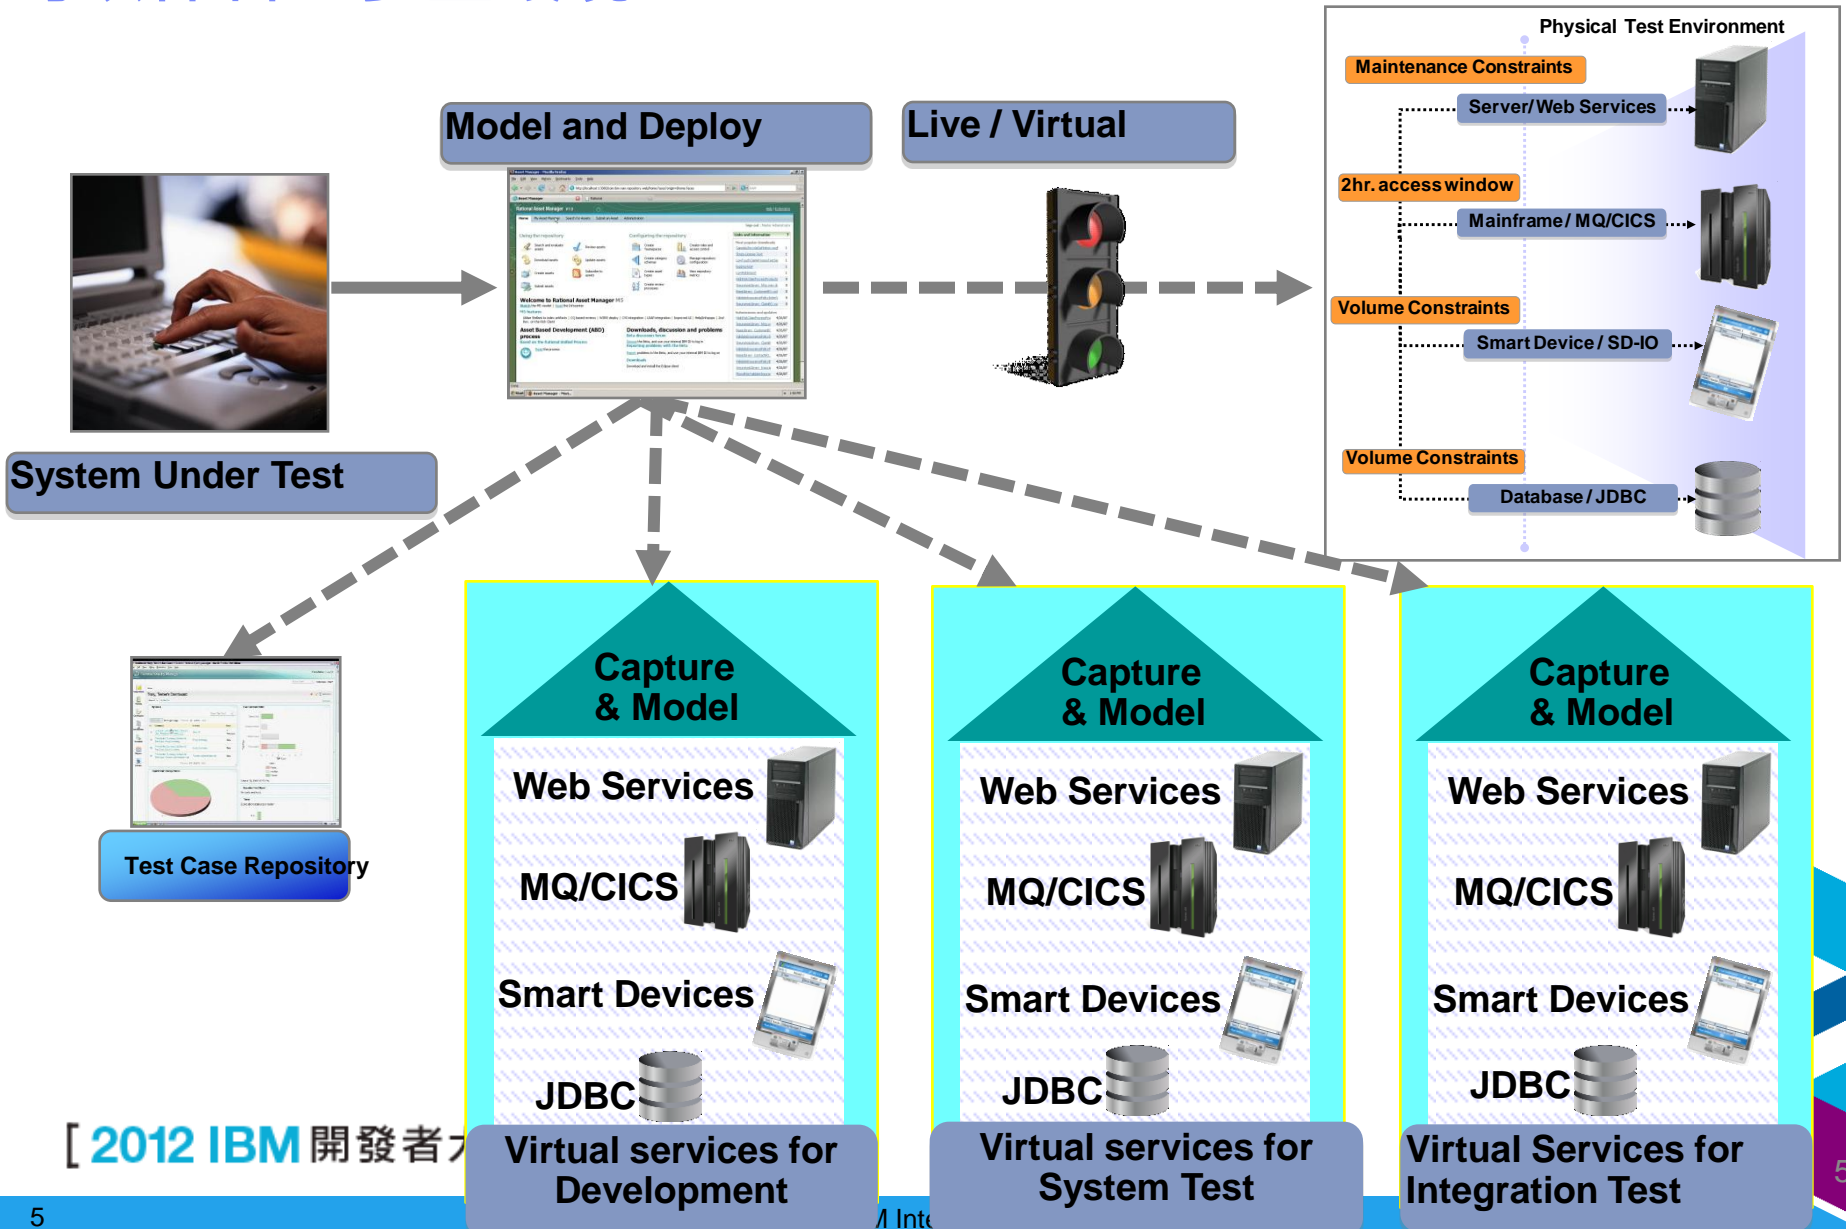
Physical Test Environment

Maintenance Constraints

Server/Web Services

2hr. access window

Mainframe/MQ/CICS

Volume Constraints

Smart Device/SD-IO

Volume Constraints

Database/JDBC

Model and Deploy

Live / Virtual

System Under Test

Test Case Repository

Capture & Model

Web Services

MQ/CICS

Smart Devices

JDBC

Virtual services for Development

Capture & Model

Web Services

MQ/CICS

Smart Devices

JDBC

Virtual services for System Test

Capture & Model

Web Services

MQ/CICS

Smart Devices

JDBC

Virtual Services for Integration Test

[ 2012 IBM 開發者大 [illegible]

5

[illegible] Inte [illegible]